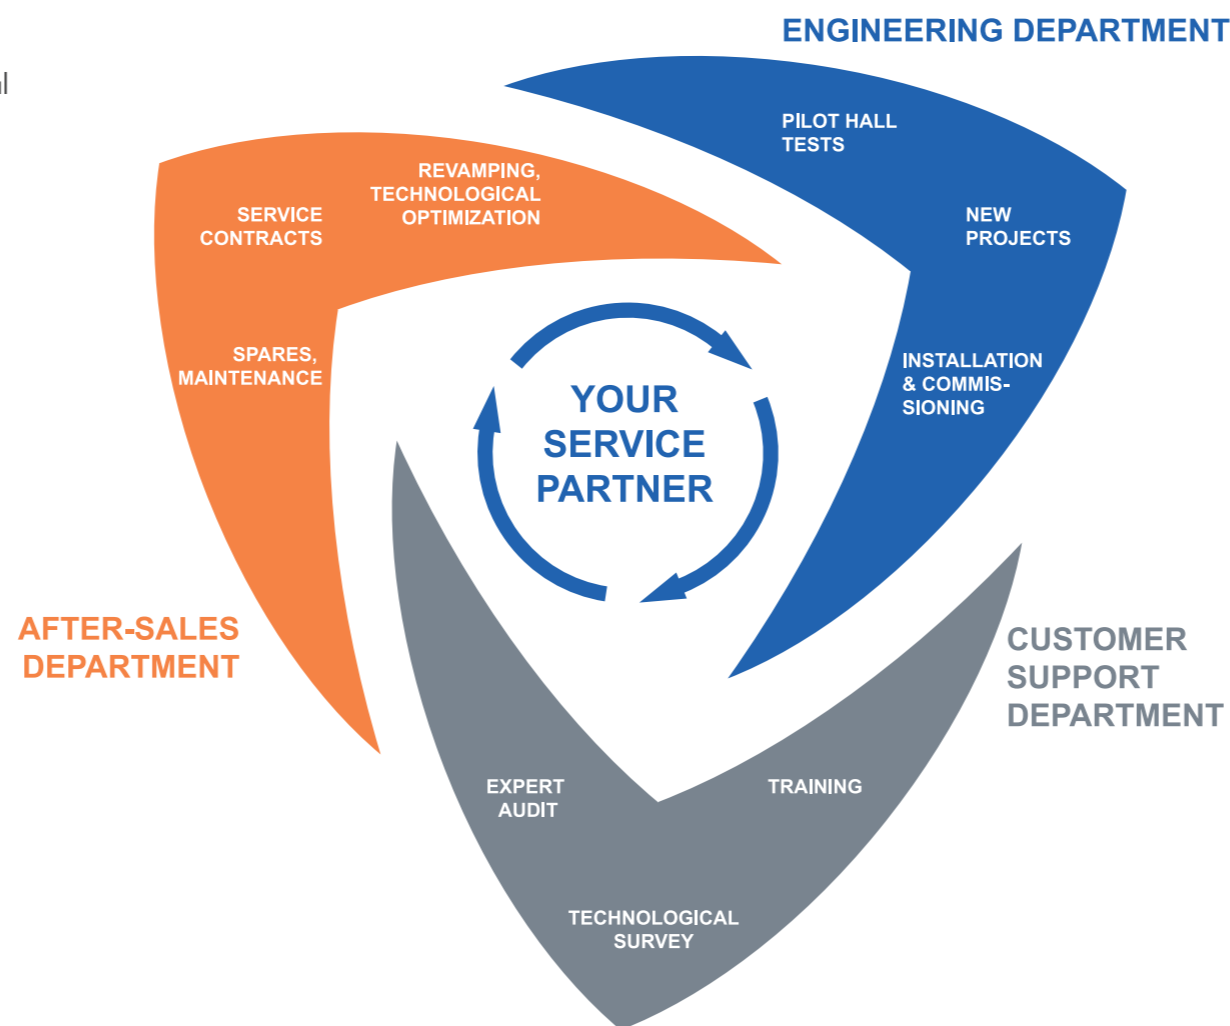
al

ENGINEERING DEPARTMENT

PILOT HALL TESTS

NEW PROJECTS

INSTALLATION & COMMISSIONING

REVAMPING, TECHNOLOGICAL OPTIMIZATION

SERVICE CONTRACTS

SPARES, MAINTENANCE

YOUR SERVICE PARTNER

AFTER-SALES DEPARTMENT

CUSTOMER SUPPORT DEPARTMENT

EXPERT AUDIT

TRAINING

TECHNOLOGICAL SURVEY